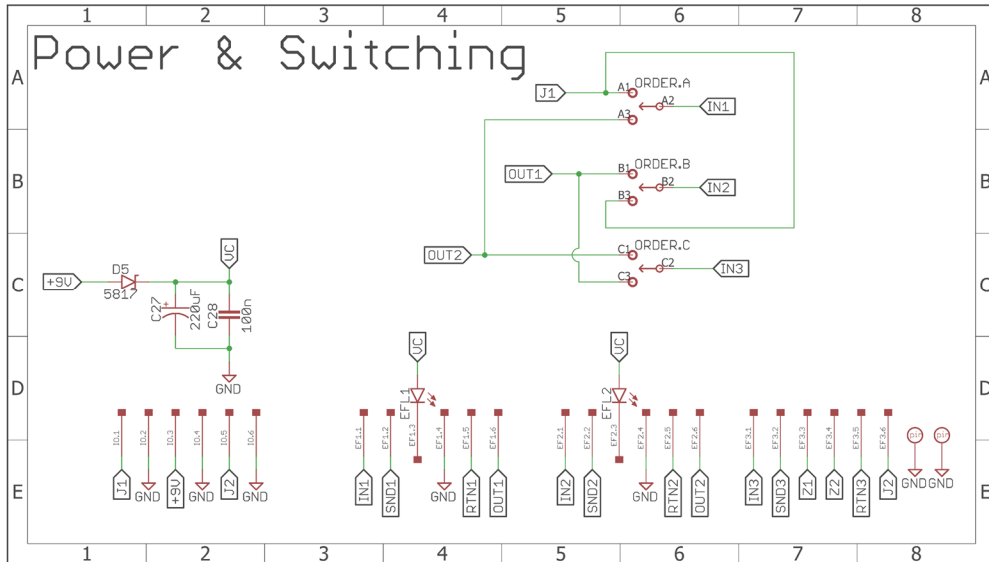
1 2 3 4 5 6 7 8

A B C D E

Power & Switching

J1
A1 ORDER.A
A2
IN1
A3

OUT1
B1 ORDER.B
B2
IN2
B3

OUT2
C1 ORDER.C
C2
IN3
C3

VC
+9V
D5
5817
C27
220uF
C28
100n
GND

VC
EFL1

VC
EFL2

IO.1 IO.2 IO.3 IO.4 IO.5 IO.6
J1 GND +9V GND J2 GND

EF1.1 EF1.2 EF1.3 EF1.4 EF1.5 EF1.6
IN1 SND1 GND RTN1 OUT1

EF2.1 EF2.2 EF2.3 EF2.4 EF2.5 EF2.6
IN2 SND2 GND RTN2 OUT2

EF3.1 EF3.2 EF3.3 EF3.4 EF3.5 EF3.6
IN3 SND3 Z1 Z2 RTN3 J2

GND GND

1 2 3 4 5 6 7 8